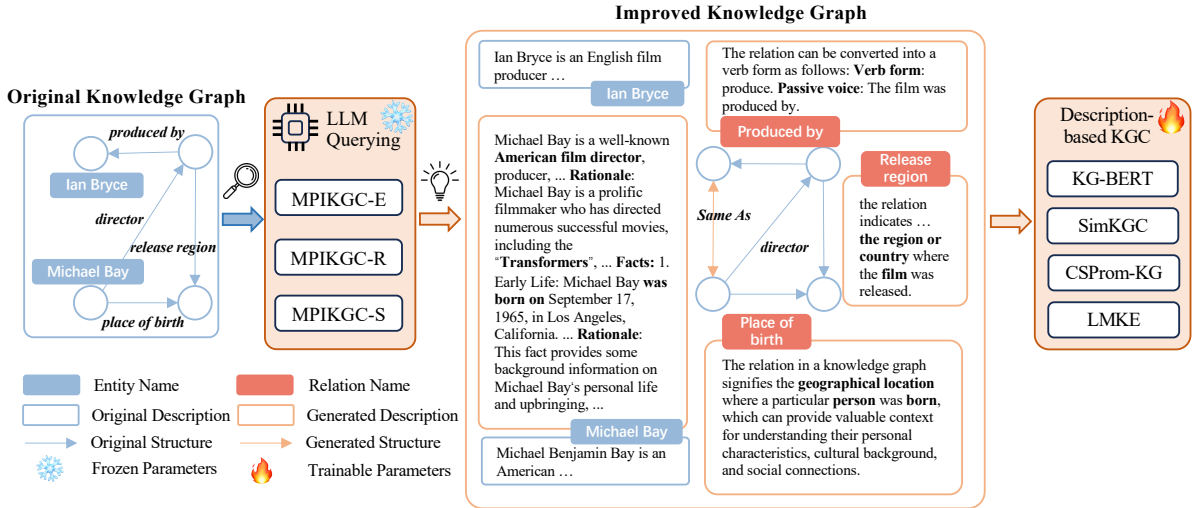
Original Knowledge Graph

produced by

Ian Bryce

director

release region

Michael Bay

place of birth

LLM Querying

MPIKGC-E

MPIKGC-R

MPIKGC-S

Improved Knowledge Graph

Ian Bryce is an English film producer …

Ian Bryce

Michael Bay is a well-known **American film director**, producer, ... **Rationale**: Michael Bay is a prolific filmmaker who has directed numerous successful movies, including the "**Transformers**", ... **Facts:** 1. Early Life: Michael Bay **was born on** September 17, 1965, in Los Angeles, California. ... **Rationale**: This fact provides some background information on Michael Bay's personal life and upbringing, ...

Michael Bay

Michael Benjamin Bay is an American …

The relation can be converted into a verb form as follows: **Verb form**: produce. **Passive voice**: The film was produced by.

Produced by

Same As

director

Release region

the relation indicates … **the region or country** where the **film** was released.

Place of birth

The relation in a knowledge graph signifies the **geographical location** where a particular **person** was **born**, which can provide valuable context for understanding their personal characteristics, cultural background, and social connections.

Description-based KGC

KG-BERT

SimKGC

CSProm-KG

LMKE

Entity Name

Relation Name

Original Description

Generated Description

Original Structure

Generated Structure

Frozen Parameters

Trainable Parameters